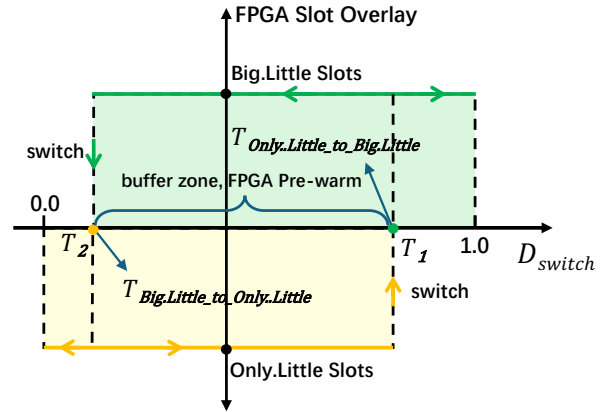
FPGA Slot Overlay

Big.Little Slots

$T_{Only.Little\_to\_Big.Little}$

switch

buffer zone, FPGA Pre-warm

0.0

$T_2$

$T_1$

1.0

$D_{switch}$

$T_{Big.Little\_to\_Only.Little}$

switch

Only.Little Slots